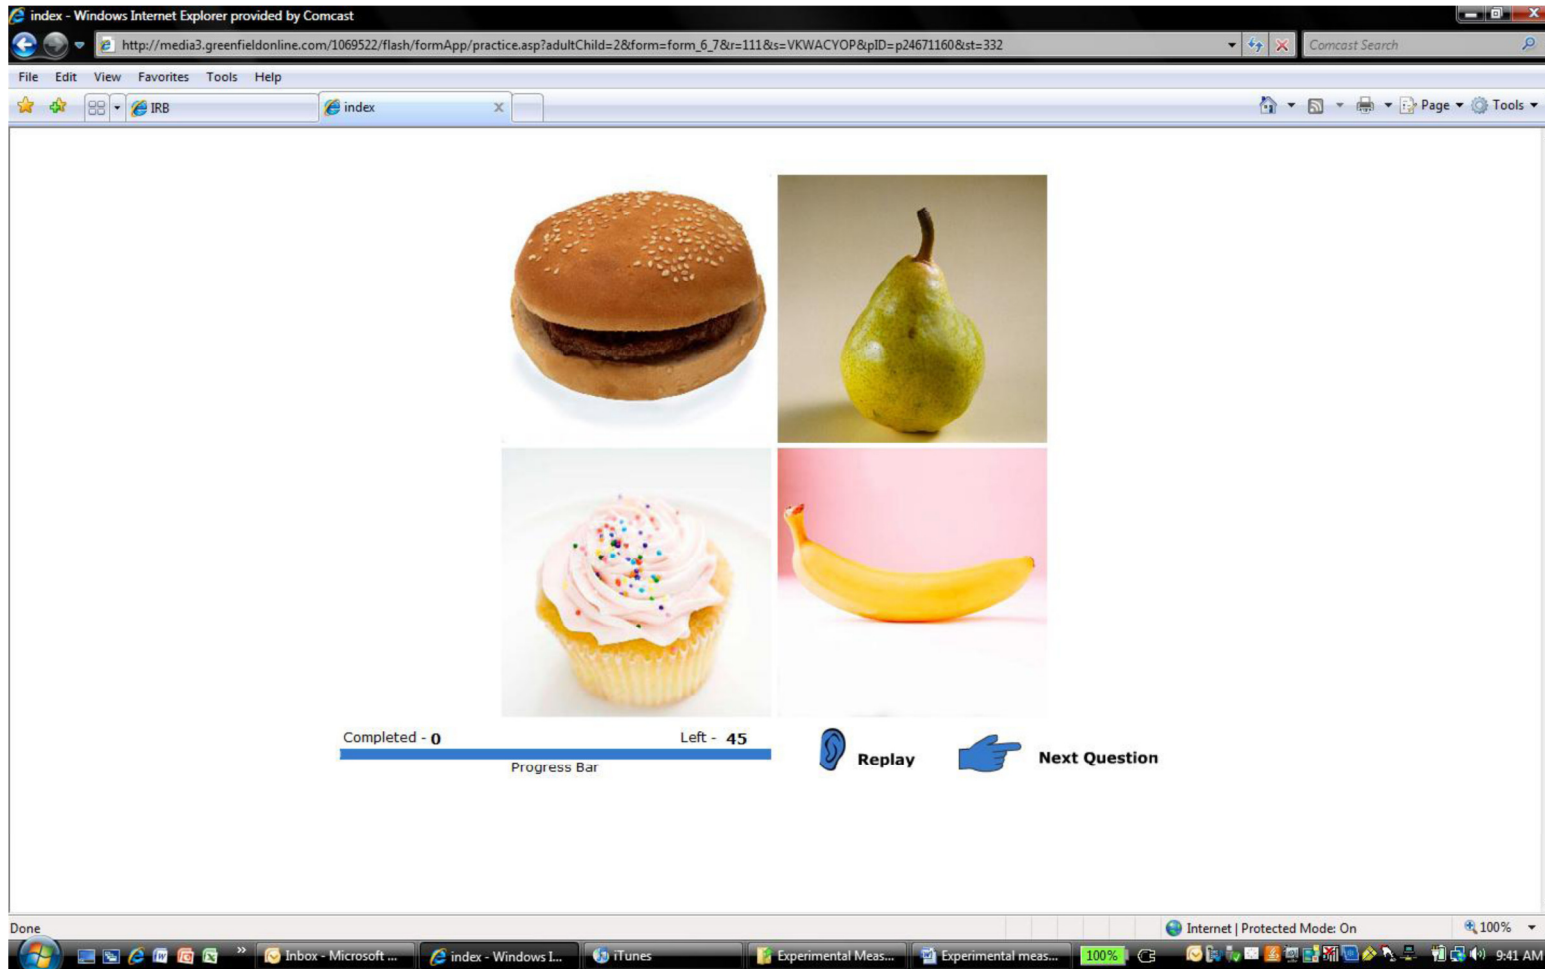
index - Windows Internet Explorer provided by Comcast

http://media3.greenfieldonline.com/1069522/flash/formApp/practice.asp?adultChild=2&form=form_6_7&r=111&s=VKWACYOP&pID=p24671160&st=332

Comcast Search

File Edit View Favorites Tools Help

IRB

index

Page Tools

Completed - 0

Left - 45

Progress Bar

Replay

Next Question

Done

Internet | Protected Mode: On

100%

Inbox - Microsoft ...

index - Windows I...

iTunes

Experimental Meas...

Experimental meas...

100%

9:41 AM